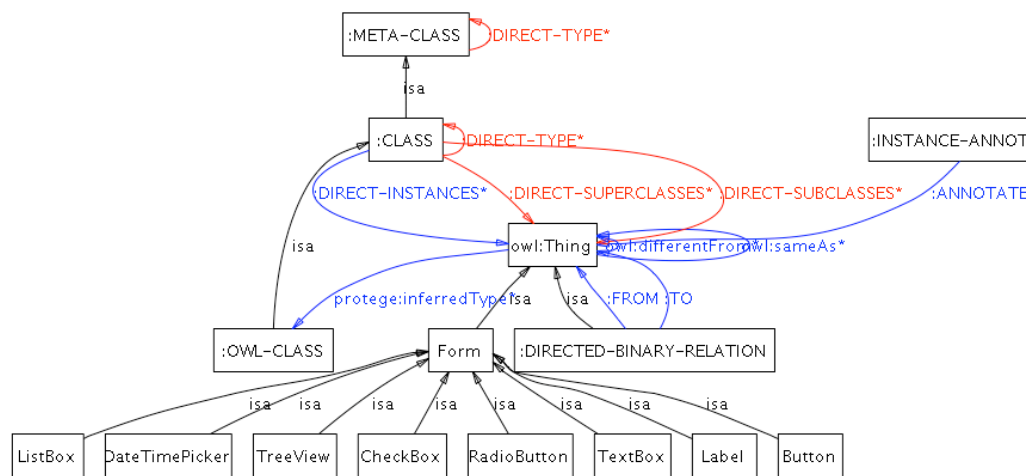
:META-CLASS
:DIRECT-TYPE*
isa
:CLASS
:DIRECT-TYPE*
:INSTANCE-ANNOT
:DIRECT-INSTANCES*
:DIRECT-SUPERCLASSES*
:DIRECT-SUBCLASSES*
:ANNOTATE
isa
owl:Thing
owl:differentFrom
owl:sameAs*
protege:inferredType
isa
isa
:FROM
:TO
:OWL-CLASS
Form
:DIRECTED-BINARY-RELATION
isa
isa
isa
isa
isa
isa
isa
isa
ListBox
DateTimePicker
TreeView
CheckBox
RadioButton
TextBox
Label
Button